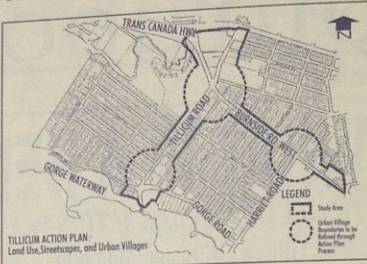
TRANS CANADA HWY

N

TILLICUM ROAD

BURNSIDE RD. WEST

GORGE WATERWAY

GORGE ROAD

HARRIET ROAD

LEGEND

Study Area

Urban Village Boundaries to be Refined through Action Plan Process

TILLICUM ACTION PLAN
Land Use, Streetscapes, and Urban Villages